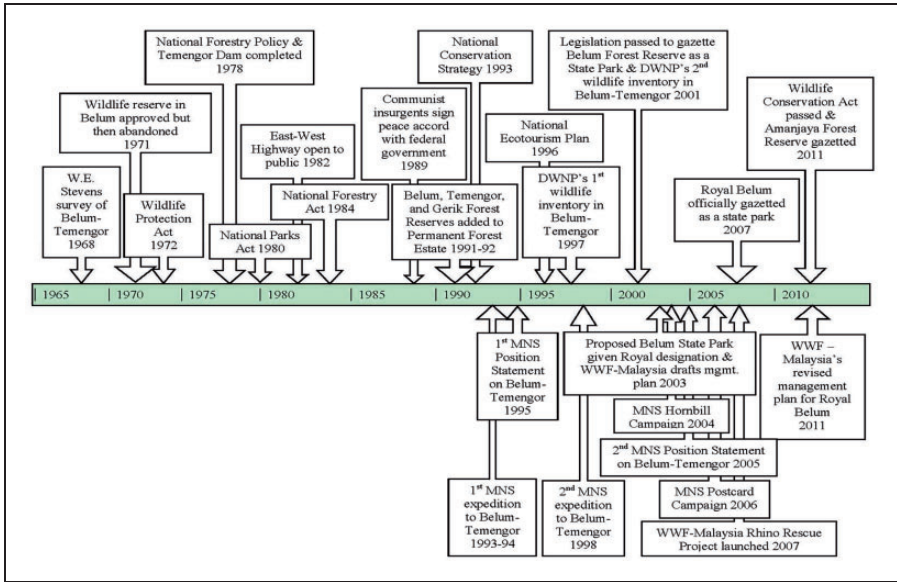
National Forestry Policy & Temengor Dam completed 1978

National Conservation Strategy 1993

Legislation passed to gazette Belum Forest Reserve as a State Park & DWNP's 2nd wildlife inventory in Belum-Temengor 2001

Wildlife reserve in Belum approved but then abandoned 1971

Communist insurgents sign peace accord with federal government 1989

Wildlife Conservation Act passed & Amanjaya Forest Reserve gazetted 2011

East-West Highway open to public 1982

National Ecotourism Plan 1996

W.E. Stevens survey of Belum-Temengor 1968

Wildlife Protection Act 1972

National Forestry Act 1984

Belum, Temengor, and Gerik Forest Reserves added to Permanent Forest Estate 1991-92

DWNP's 1st wildlife inventory in Belum-Temengor 1997

Royal Belum officially gazetted as a state park 2007

National Parks Act 1980

| 1965 | 1970 | 1975 | 1980 | 1985 | 1990 | 1995 | 2000 | 2005 | 2010

1st MNS Position Statement on Belum-Temengor 1995

Proposed Belum State Park given Royal designation & WWF-Malaysia drafts mgmt. plan 2003

WWF – Malaysia's revised management plan for Royal Belum 2011

MNS Hornbill Campaign 2004

2nd MNS Position Statement on Belum-Temengor 2005

1st MNS expedition to Belum-Temengor 1993-94

2nd MNS expedition to Belum-Temengor 1998

MNS Postcard Campaign 2006

WWF-Malaysia Rhino Rescue Project launched 2007